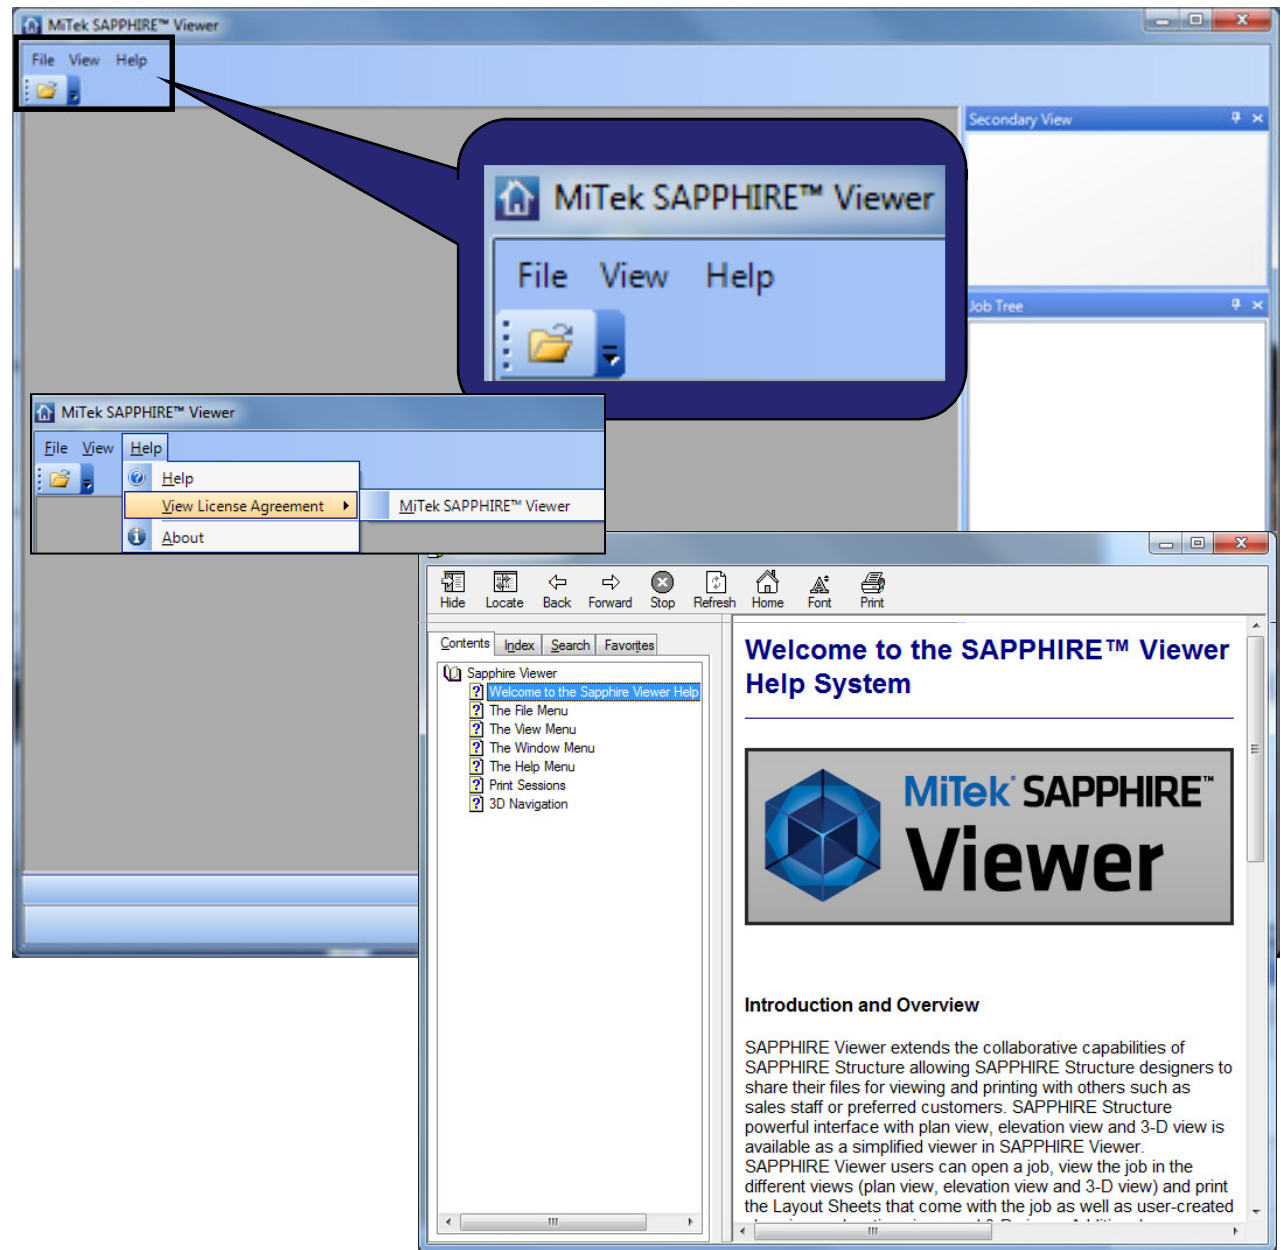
MiTek SAPPHIRE™ Viewer

File View Help

Secondary View

MiTek SAPPHIRE™ Viewer

File View Help

Job Tree

MiTek SAPPHIRE™ Viewer

File View Help

Help

View License Agreement

MiTek SAPPHIRE™ Viewer

About

Hide Locate Back Forward Stop Refresh Home Font Print

Contents Index Search Favorites

Sapphire Viewer
Welcome to the Sapphire Viewer Help
The File Menu
The View Menu
The Window Menu
The Help Menu
Print Sessions
3D Navigation

Welcome to the SAPPHIRE™ Viewer Help System

MiTek SAPPHIRE™ Viewer

Introduction and Overview

SAPPHIRE Viewer extends the collaborative capabilities of SAPPHIRE Structure allowing SAPPHIRE Structure designers to share their files for viewing and printing with others such as sales staff or preferred customers. SAPPHIRE Structure powerful interface with plan view, elevation view and 3-D view is available as a simplified viewer in SAPPHIRE Viewer. SAPPHIRE Viewer users can open a job, view the job in the different views (plan view, elevation view and 3-D view) and print the Layout Sheets that come with the job as well as user-created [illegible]